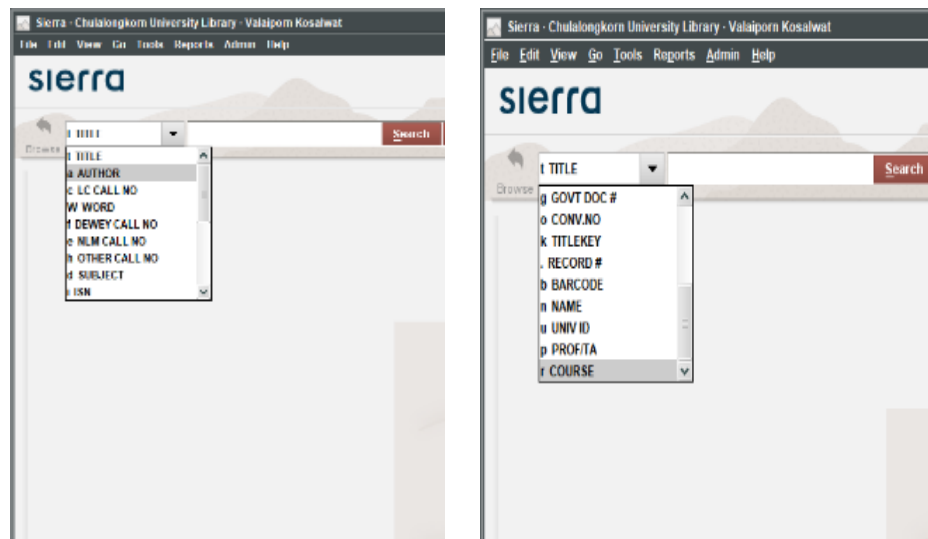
Sierra - Chulalongkorn University Library - Valaiporn Kosalwat

File Edit View Go Tools Reports Admin Help

sierra

Browse

t TITLE

Search

t TITLE
a AUTHOR
c LC CALL NO
W WORD
f DEWEY CALL NO
e NLM CALL NO
h OTHER CALL NO
d SUBJECT
i ISN

Sierra - Chulalongkorn University Library - Valaiporn Kosalwat

File Edit View Go Tools Reports Admin Help

sierra

Browse

t TITLE

Search

g GOVT DOC #
o CONV.NO
k TITLEKEY
. RECORD #
b BARCODE
n NAME
u UNIV ID
p PROF/TA
r COURSE